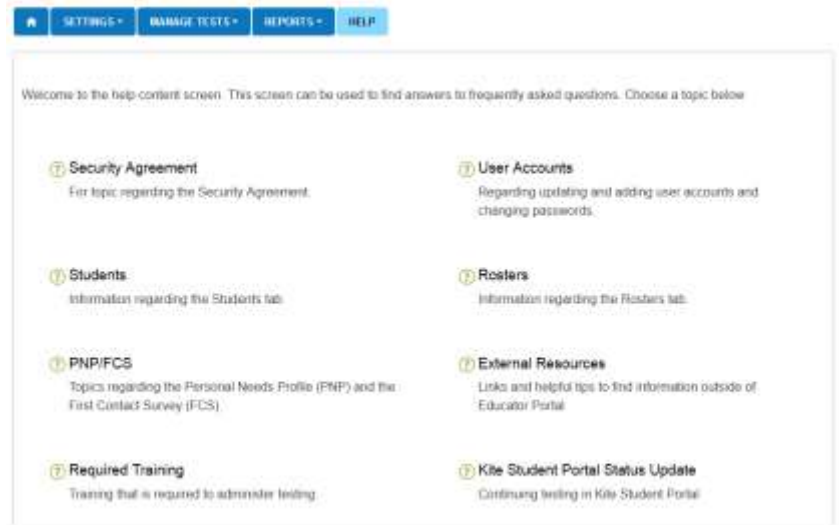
SETTINGS ▾ MANAGE TESTS ▾ REPORTS ▾ HELP

Welcome to the help content screen. This screen can be used to find answers to frequently asked questions. Choose a topic below

Security Agreement
For topic regarding the Security Agreement.

User Accounts
Regarding updating and adding user accounts and changing passwords.

Students
Information regarding the Students tab.

Rosters
Information regarding the Rosters tab.

PNP/FCS
Topics regarding the Personal Needs Profile (PNP) and the First Contact Survey (FCS).

External Resources
Links and helpful tips to find information outside of Educator Portal

Required Training
Training that is required to administer testing.

Kite Student Portal Status Update
Continuing testing in Kite Student Portal